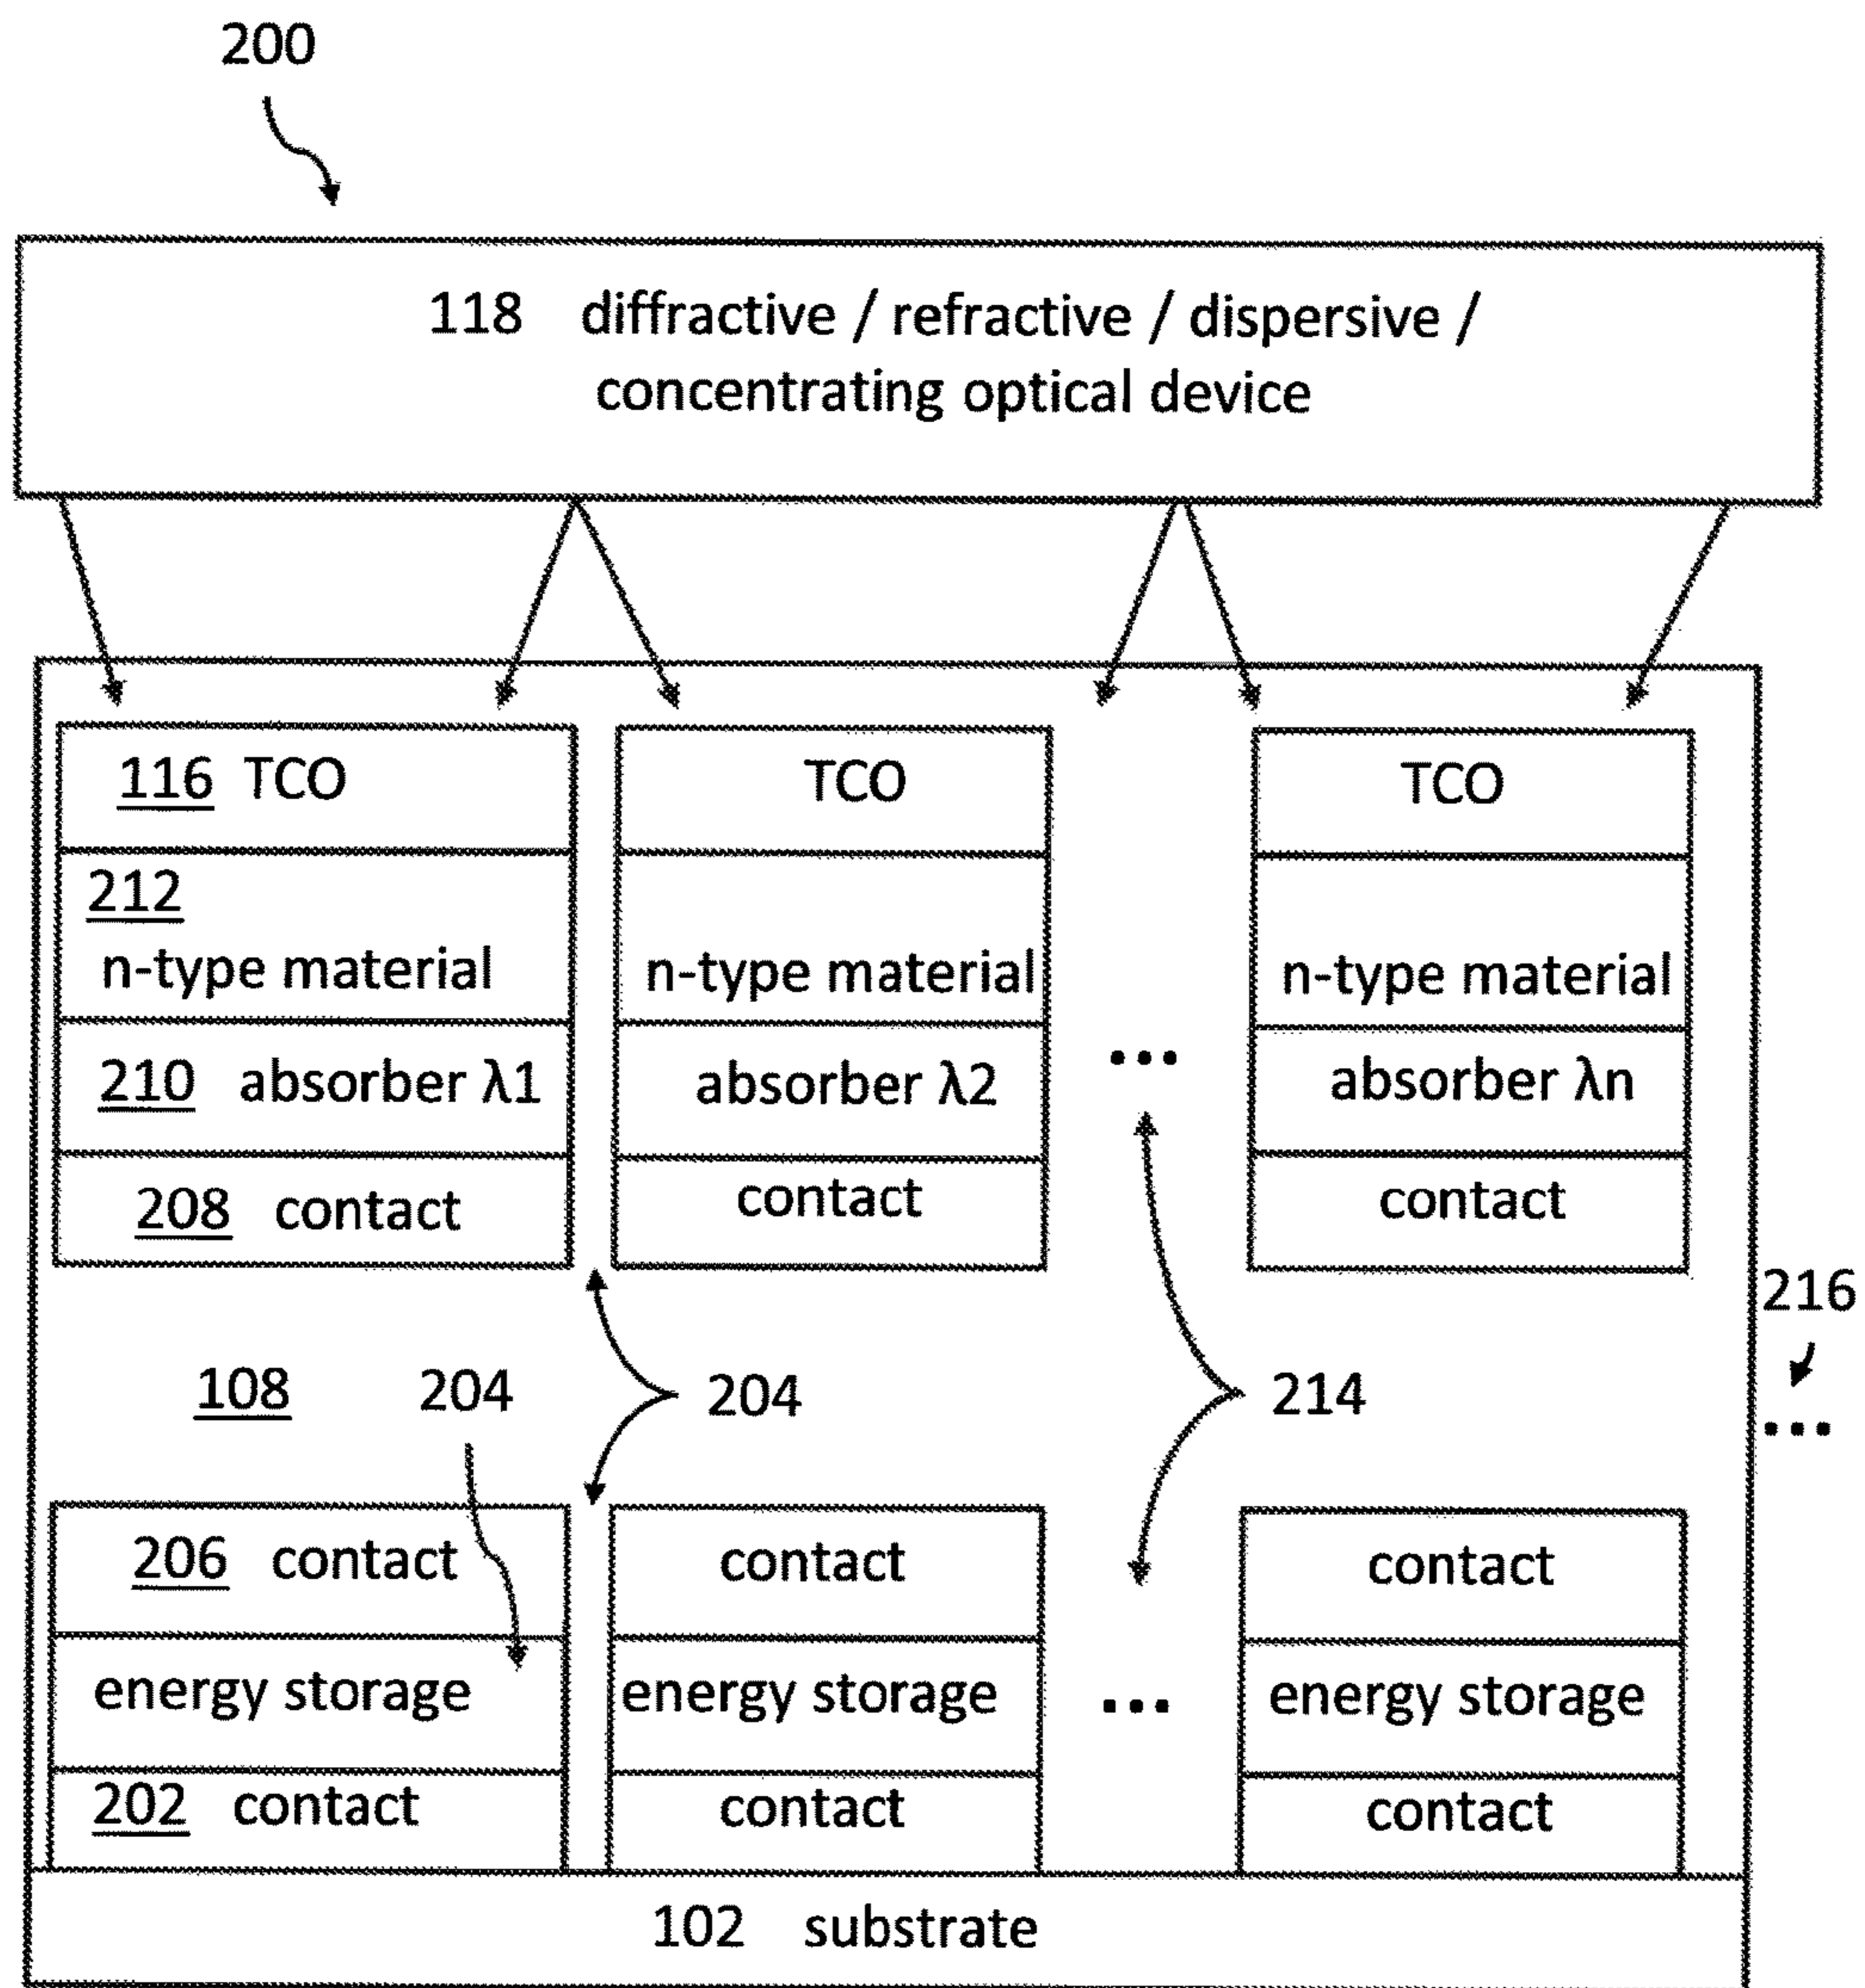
200

118 diffractive / refractive / dispersive / concentrating optical device

116 TCO

212
n-type material

210 absorber λ1

208 contact

TCO

n-type material

absorber λ2

contact

...

TCO

n-type material

absorber λn

contact

216

108 204

204

214

...

206 contact

energy storage

202 contact

contact

energy storage

contact

...

contact

energy storage

contact

102 substrate